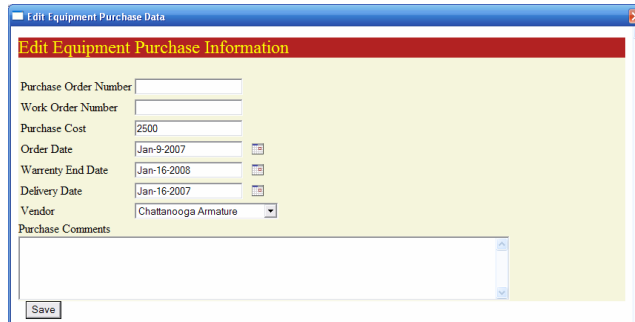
Edit Equipment Purchase Data

Edit Equipment Purchase Information

Purchase Order Number

Work Order Number

Purchase Cost 2500

Order Date Jan-9-2007

Warrenty End Date Jan-16-2008

Delivery Date Jan-16-2007

Vendor Chattanooga Armature

Purchase Comments

Save